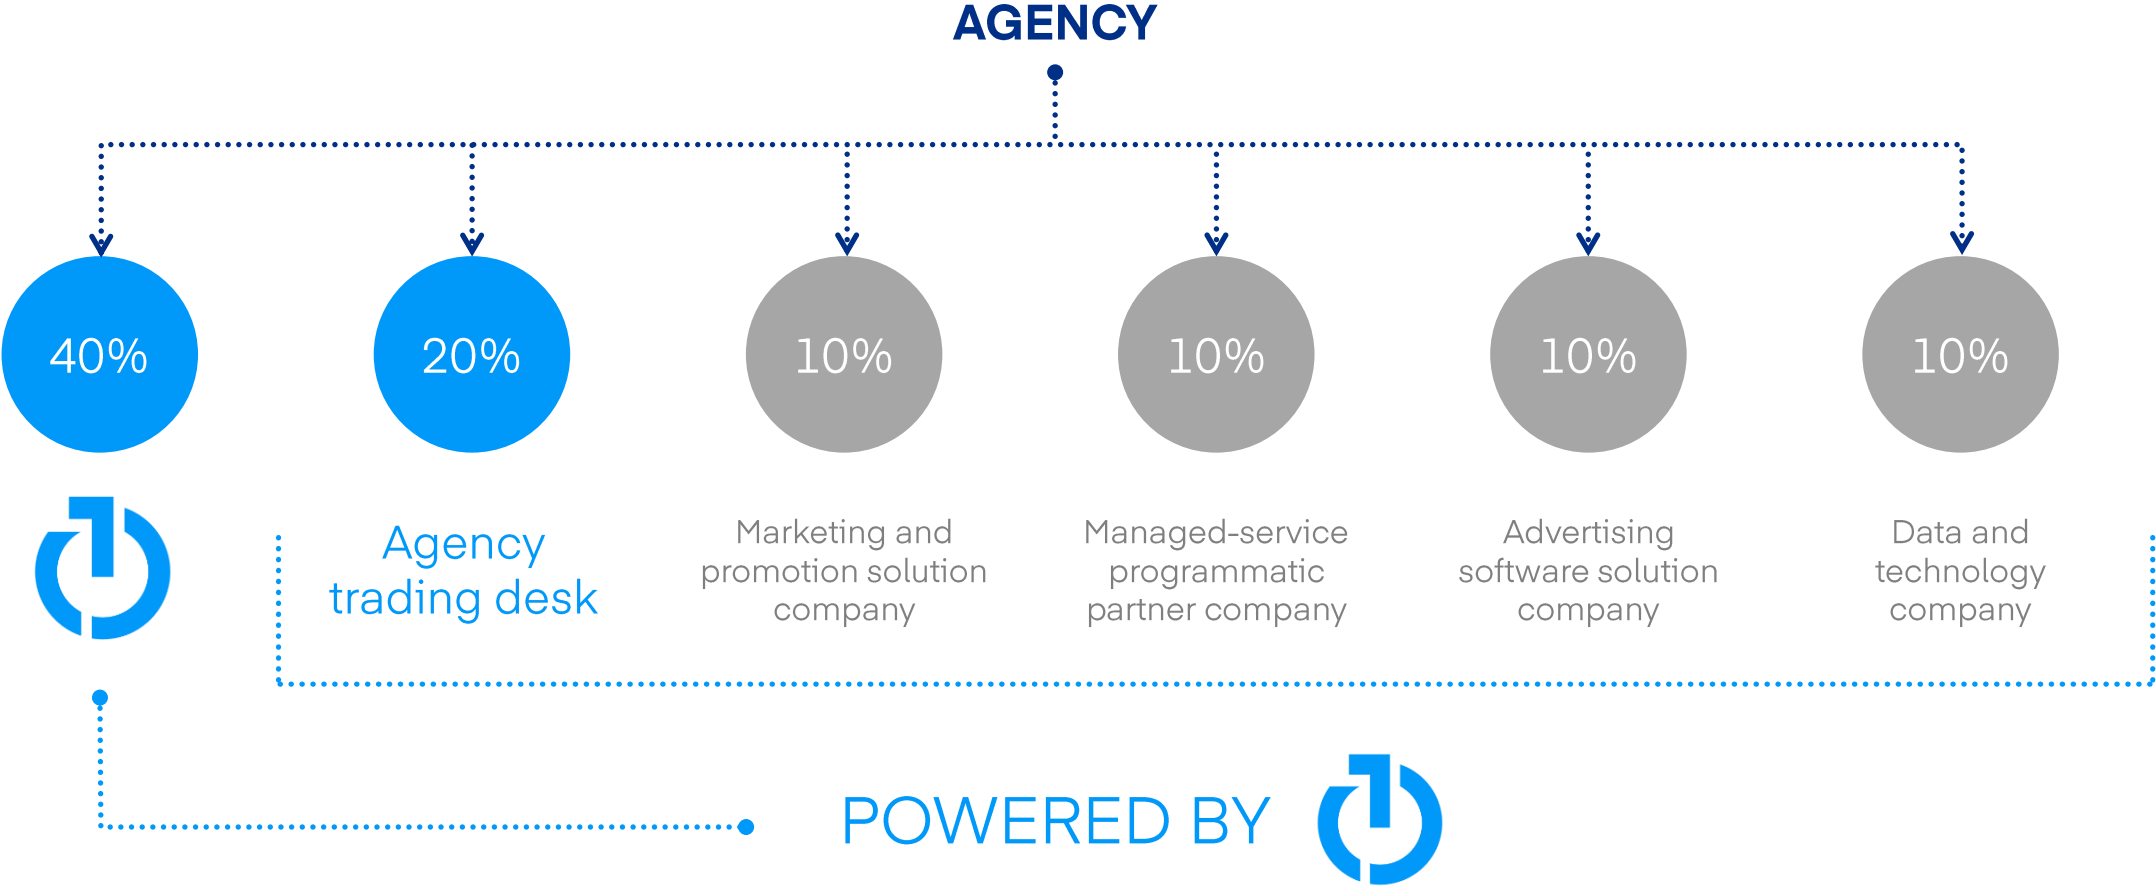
AGENCY

40%

20%

10%

10%

10%

10%

Agency trading desk

Marketing and promotion solution company

Managed-service programmatic partner company

Advertising software solution company

Data and technology company

POWERED BY